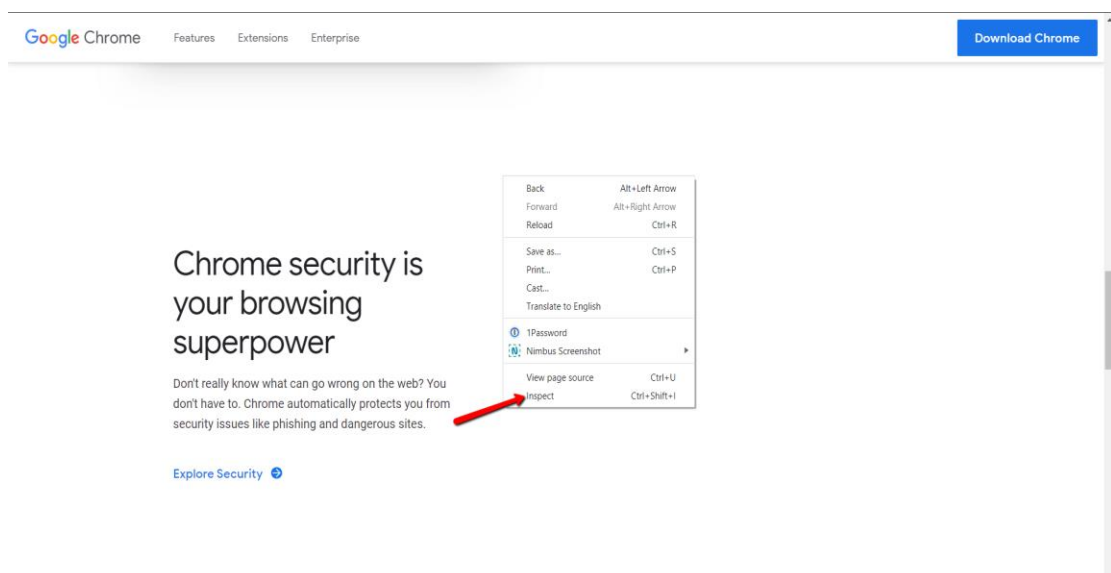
Google Chrome Features Extensions Enterprise

Download Chrome

Chrome security is your browsing superpower

Don't really know what can go wrong on the web? You don't have to. Chrome automatically protects you from security issues like phishing and dangerous sites.

Explore Security

| | |
|---|---|
| Back | Alt+Left Arrow |
| Forward | Alt+Right Arrow |
| Reload | Ctrl+R |
| Save as... | Ctrl+S |
| Print... | Ctrl+P |
| Cast... | |
| Translate to English | |
| 1Password | |
| Nimbus Screenshot | |
| View page source | Ctrl+U |
| Inspect | Ctrl+Shift+I |